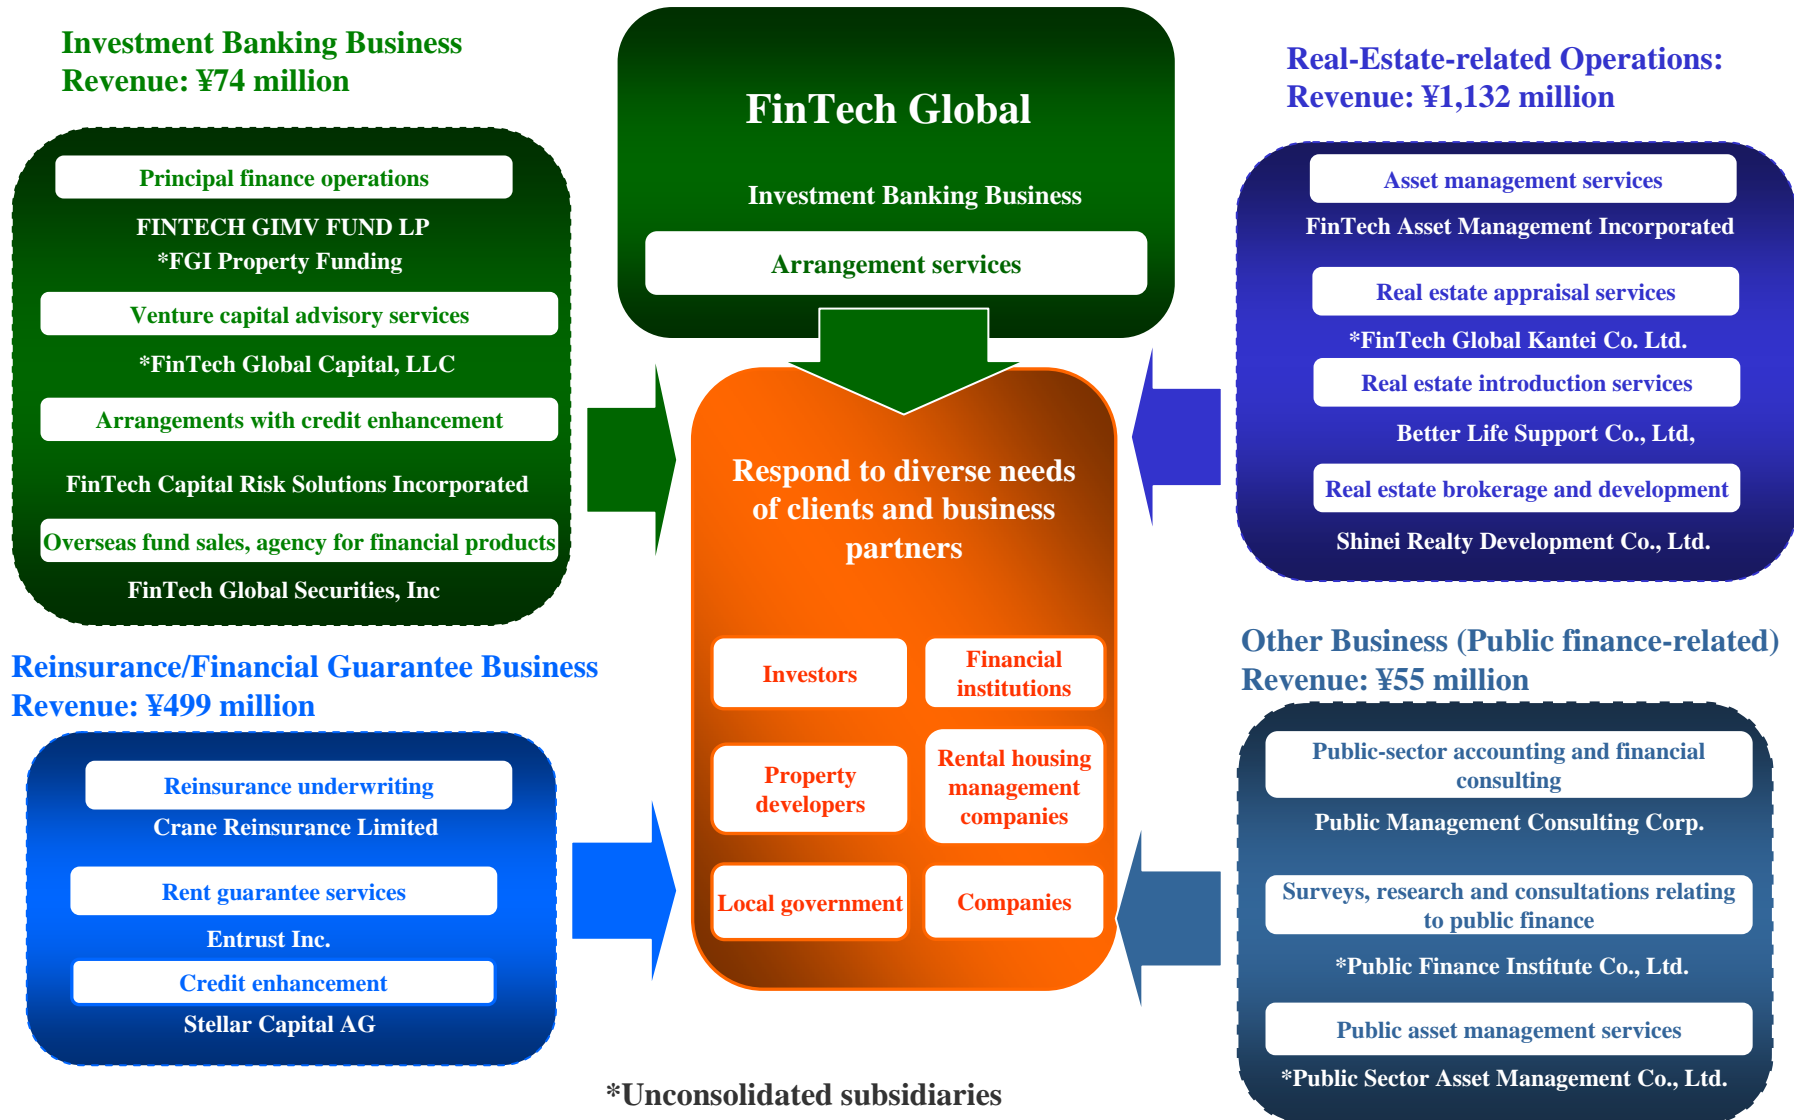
Investment Banking Business
Revenue: ¥74 million

Principal finance operations

FINTECH GIMV FUND LP
*FGI Property Funding

Venture capital advisory services

*FinTech Global Capital, LLC

Arrangements with credit enhancement

FinTech Capital Risk Solutions Incorporated

Overseas fund sales, agency for financial products

FinTech Global Securities, Inc

FinTech Global

Investment Banking Business

Arrangement services

Real-Estate-related Operations:
Revenue: ¥1,132 million

Asset management services

FinTech Asset Management Incorporated

Real estate appraisal services

*FinTech Global Kantei Co. Ltd.

Real estate introduction services

Better Life Support Co., Ltd,

Real estate brokerage and development

Shinei Realty Development Co., Ltd.

Respond to diverse needs of clients and business partners

Investors

Financial institutions

Property developers

Rental housing management companies

Local government

Companies

Reinsurance/Financial Guarantee Business
Revenue: ¥499 million

Reinsurance underwriting

Crane Reinsurance Limited

Rent guarantee services

Entrust Inc.

Credit enhancement

Stellar Capital AG

Other Business (Public finance-related)
Revenue: ¥55 million

Public-sector accounting and financial consulting

Public Management Consulting Corp.

Surveys, research and consultations relating to public finance

*Public Finance Institute Co., Ltd.

Public asset management services

*Public Sector Asset Management Co., Ltd.

*Unconsolidated subsidiaries